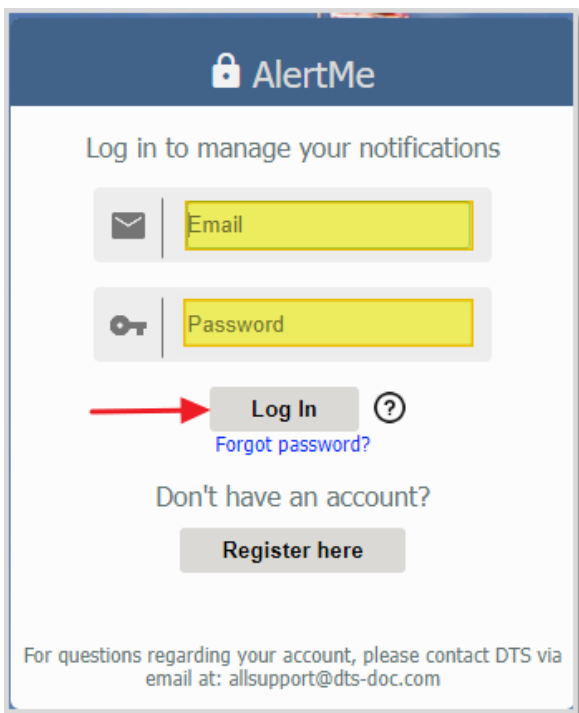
AlertMe

Log in to manage your notifications

Email

Password

Log In

?

Forgot password?

Don't have an account?

Register here

For questions regarding your account, please contact DTS via email at: allsupport@dts-doc.com